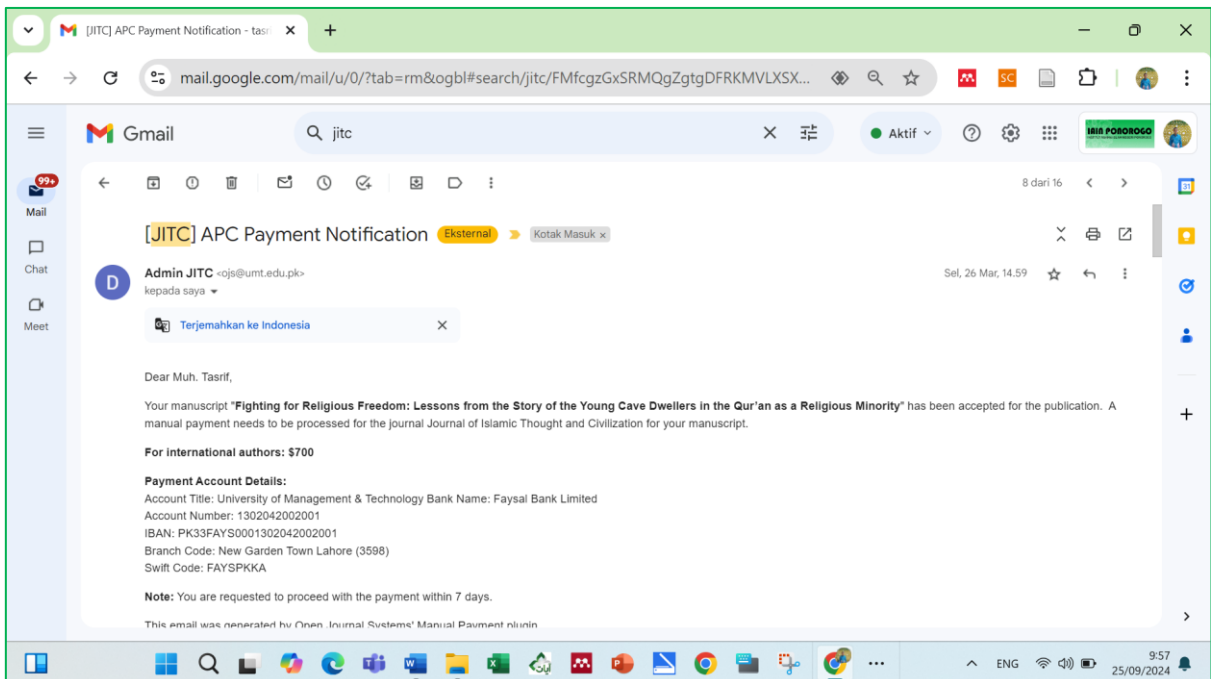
[JITC] APC Payment Notification - tasr ×

mail.google.com/mail/u/0/?tab=rm&ogbl#search/jitc/FMfcgzGxSRMQgZgtgDFRKMVLXSX...

SC

Gmail

jitc

Aktif

IAIN PONOROGO

99+
Mail

Chat

Meet

8 dari 16

[JITC] APC Payment Notification Eksternal Kotak Masuk ×

Admin JITC <ojs@umt.edu.pk>
kepada saya

Sel, 26 Mar, 14.59

Terjemahkan ke Indonesia

Dear Muh. Tasrif,

Your manuscript "**Fighting for Religious Freedom: Lessons from the Story of the Young Cave Dwellers in the Qur'an as a Religious Minority**" has been accepted for the publication. A manual payment needs to be processed for the journal Journal of Islamic Thought and Civilization for your manuscript.

**For international authors: $700**

**Payment Account Details:**
Account Title: University of Management & Technology Bank Name: Faysal Bank Limited
Account Number: 1302042002001
IBAN: PK33FAYS0001302042002001
Branch Code: New Garden Town Lahore (3598)
Swift Code: FAYSPKKA

**Note:** You are requested to proceed with the payment within 7 days.

This email was generated by Open Journal Systems' Manual Payment plugin

ENG 9:57 25/09/2024